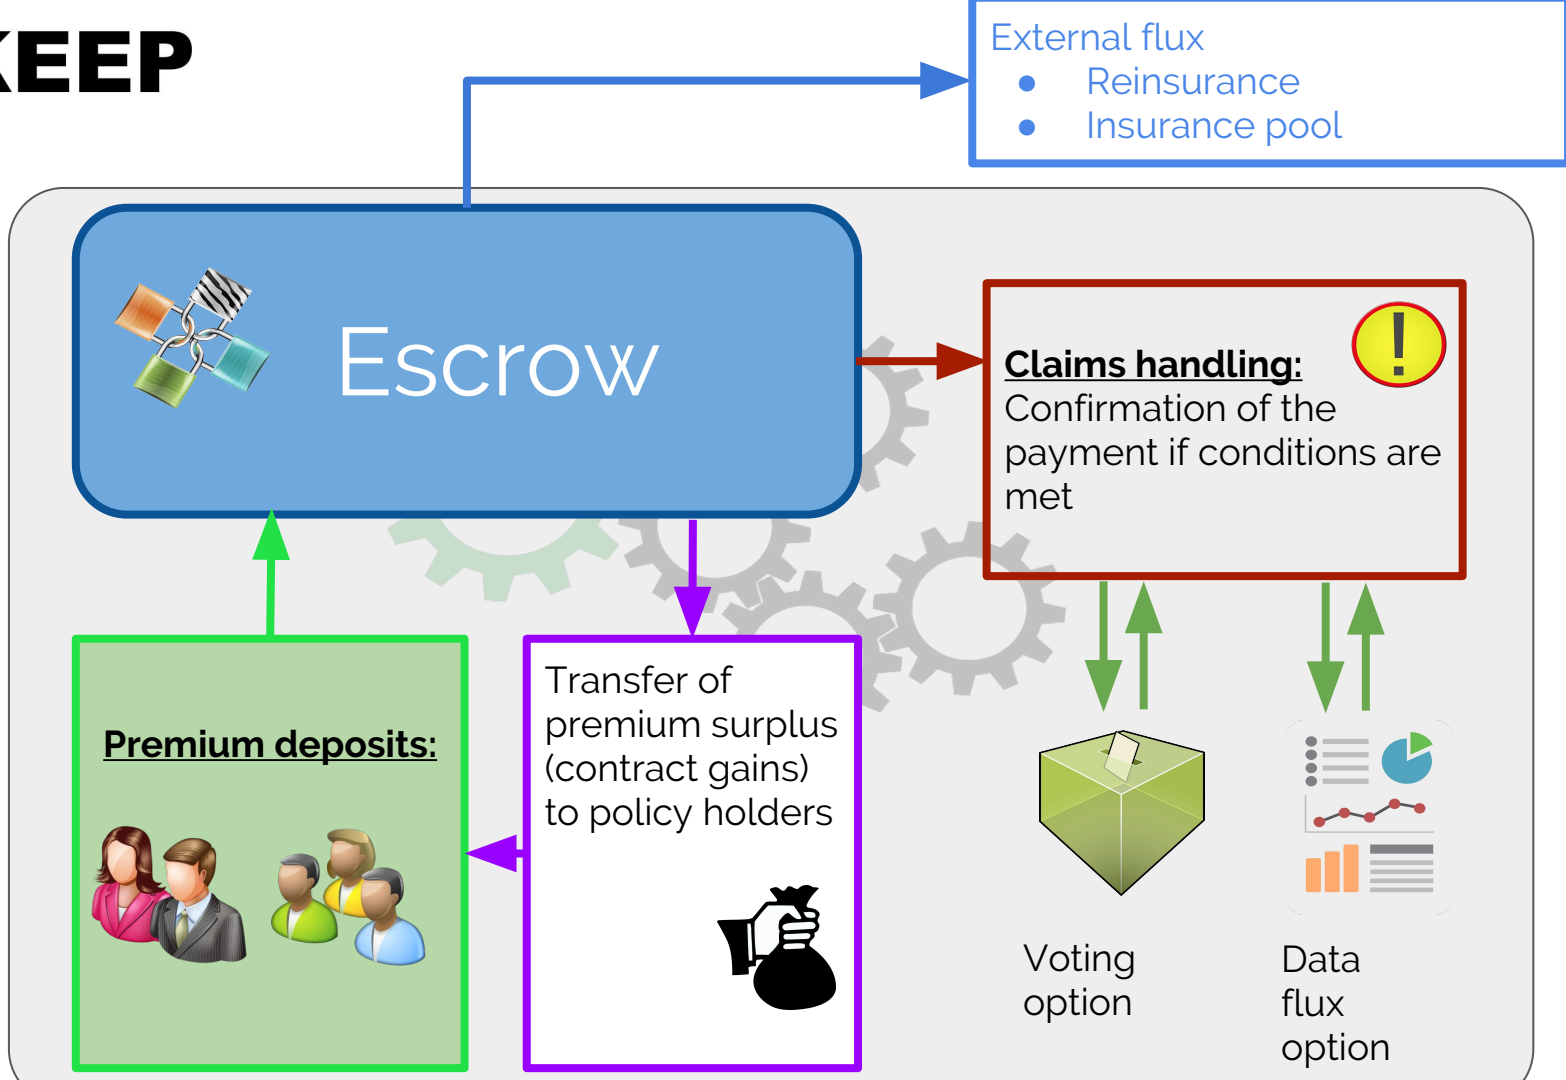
KEEP

External flux
- Reinsurance
- Insurance pool

Escrow

**Claims handling:**
Confirmation of the payment if conditions are met

**Premium deposits:**

Transfer of premium surplus (contract gains) to policy holders

Voting option

Data flux option